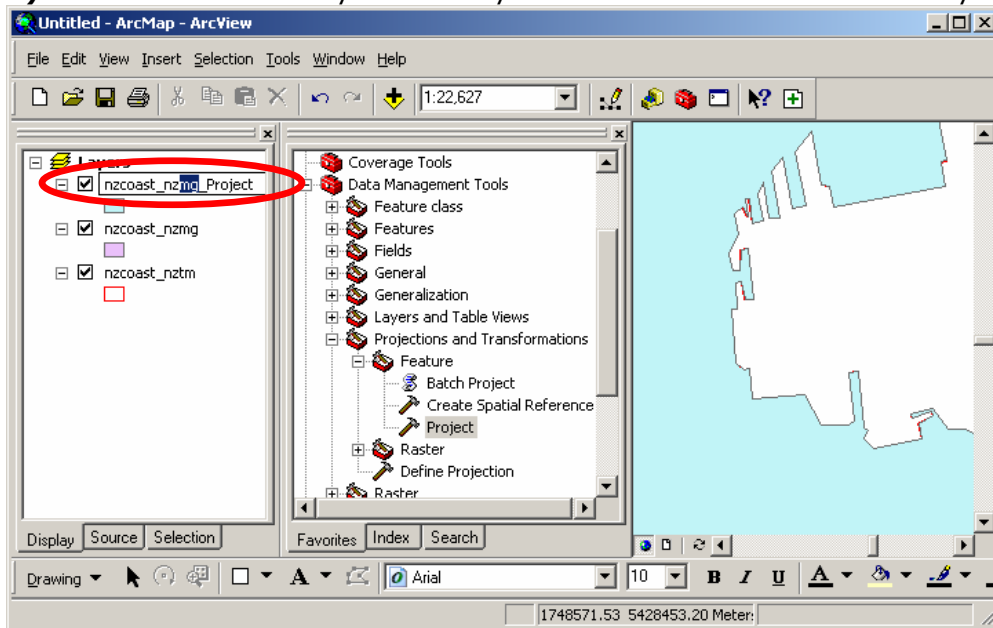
Untitled - ArcMap - ArcView

File Edit View Insert Selection Tools Window Help

1:22,627

Layers
nzcoast_nzmg_Project
nzcoast_nzmg
nzcoast_nztm

Coverage Tools
Data Management Tools
Feature class
Features
Fields
General
Generalization
Layers and Table Views
Projections and Transformations
Feature
Batch Project
Create Spatial Reference
Project
Raster
Define Projection
Raster

Display Source Selection

Favorites Index Search

Drawing

Arial

10

B I U A

1748571.53 5428453.20 Meters